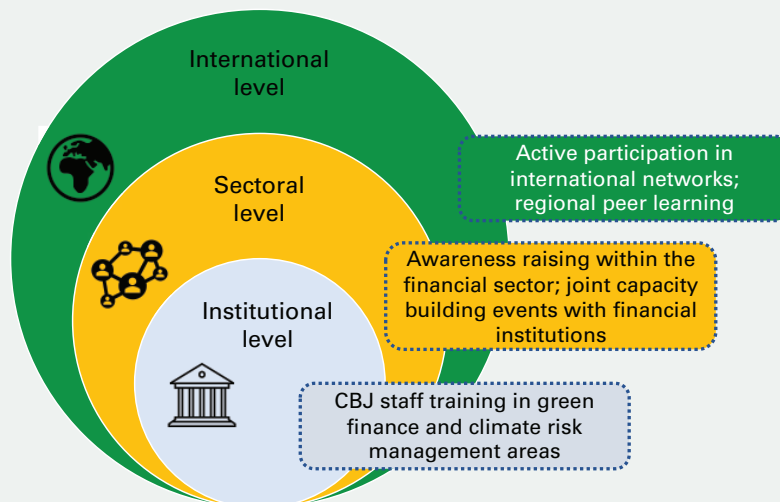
International level

Sectoral level

Institutional level

Active participation in international networks; regional peer learning

Awareness raising within the financial sector; joint capacity building events with financial institutions

CBJ staff training in green finance and climate risk management areas